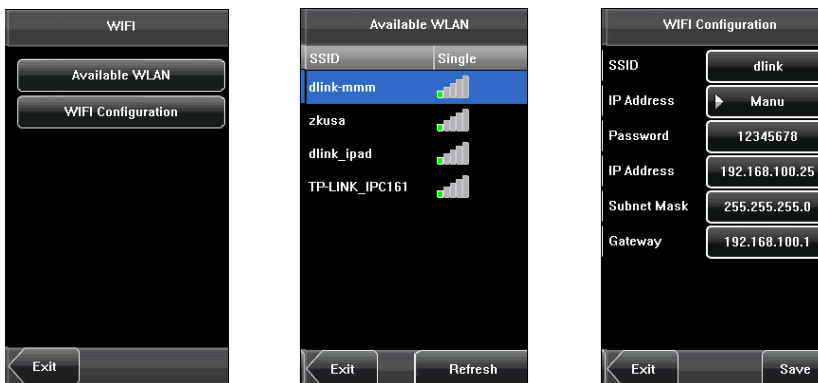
WIFI

Available WLAN

WIFI Configuration

Exit

Available WLAN

| SSID | Single |
|---|---|
| dlink-mmm | |
| zkusa | |
| dlink_ipad | |
| TP-LINK_IPC161 | |

Exit

Refresh

WIFI Configuration

| | |
|---|---|
| SSID | dlink |
| IP Address | Manu |
| Password | 12345678 |
| IP Address | 192.168.100.25 |
| Subnet Mask | 255.255.255.0 |
| Gateway | 192.168.100.1 |

Exit

Save